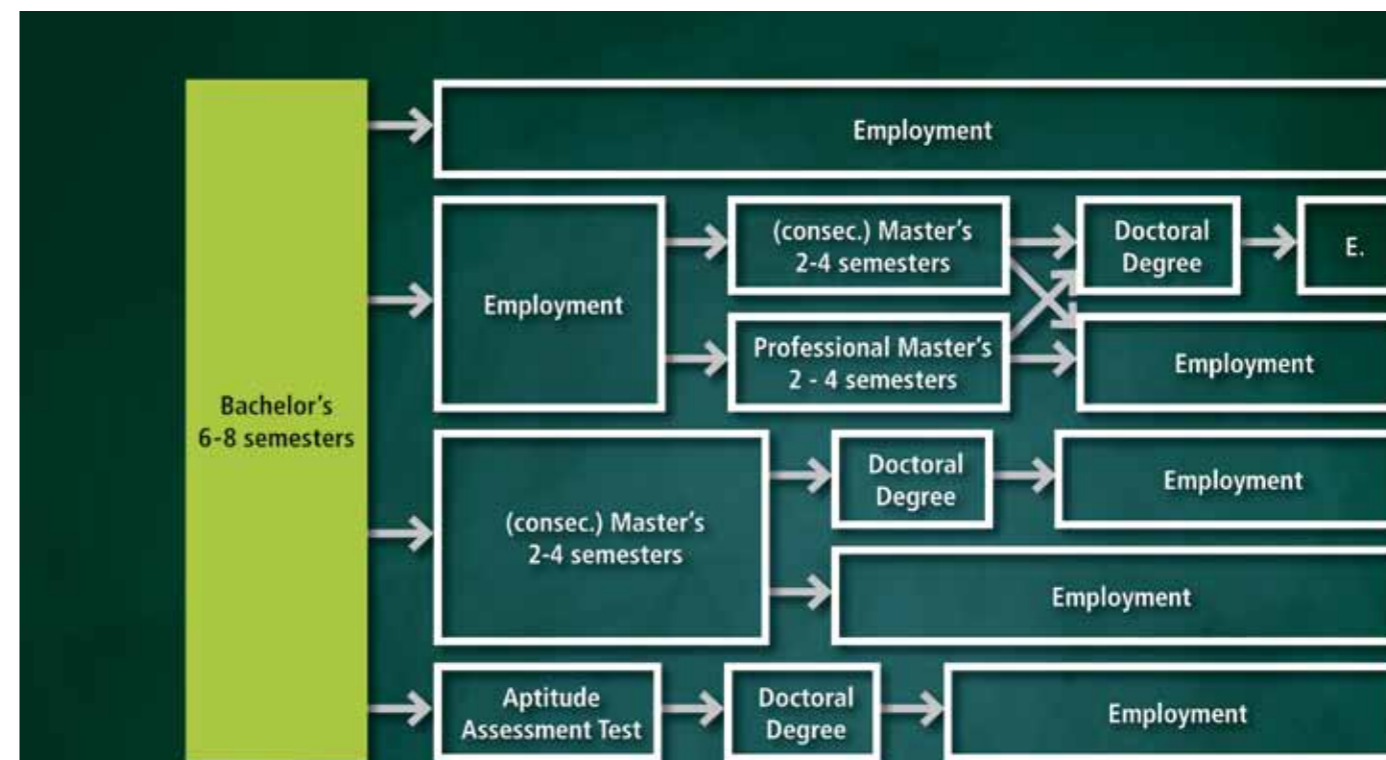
Bachelor's
6-8 semesters

Employment

Employment

(consec.) Master's
2-4 semesters

Professional Master's
2 - 4 semesters

Doctoral
Degree

E.

Employment

(consec.) Master's
2-4 semesters

Doctoral
Degree

Employment

Employment

Aptitude
Assessment Test

Doctoral
Degree

Employment